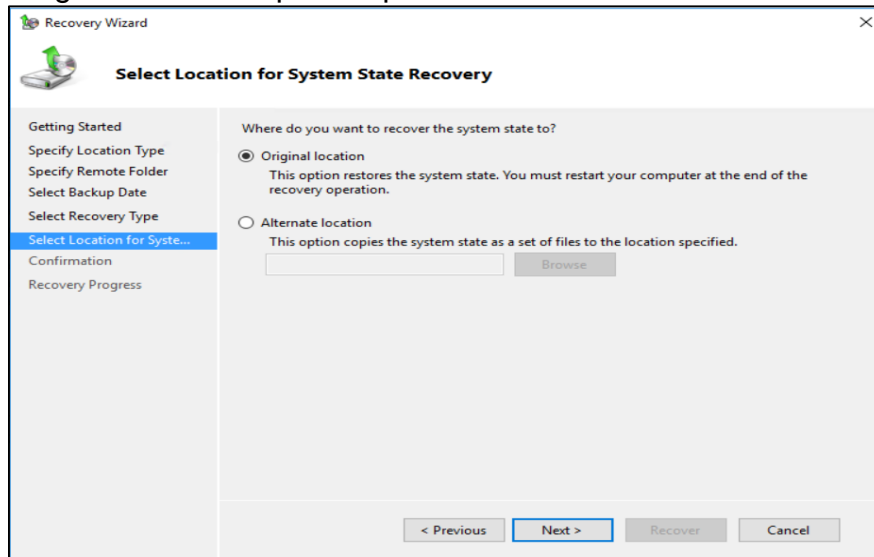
Recovery Wizard

×

Select Location for System State Recovery

Getting Started
Specify Location Type
Specify Remote Folder
Select Backup Date
Select Recovery Type
Select Location for Syste...
Confirmation
Recovery Progress

Where do you want to recover the system state to?

Original location
This option restores the system state. You must restart your computer at the end of the recovery operation.

Alternate location
This option copies the system state as a set of files to the location specified.

Browse

< Previous
Next >
Recover
Cancel